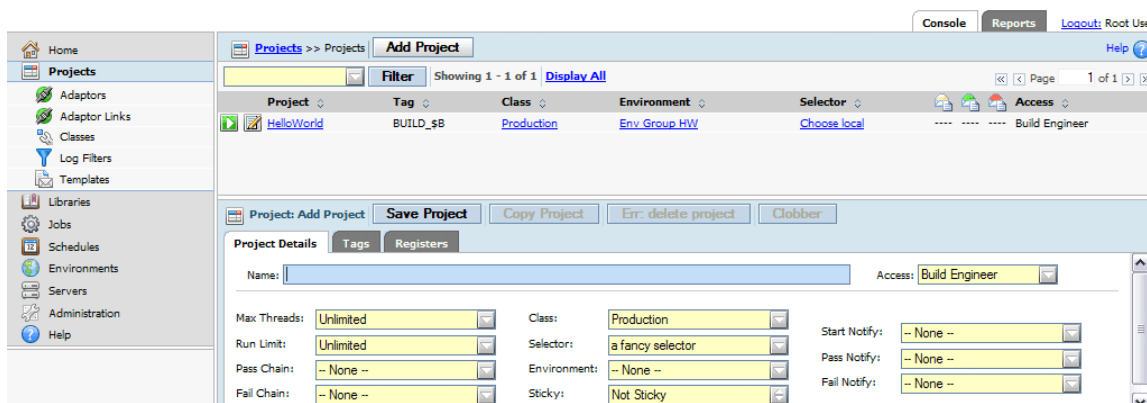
Console | Reports | Logout: Root Use

Home
Projects
Adaptors
Adaptor Links
Classes
Log Filters
Templates
Libraries
Jobs
Schedules
Environments
Servers
Administration
Help

Projects >> Projects | Add Project | Help

Filter | Showing 1 - 1 of 1 | Display All | Page 1 of 1

| Project | Tag | Class | Environment | Selector | Access |
|---|---|---|---|---|---|
| HelloWorld | BUILD_$B | Production | Env Group HW | Choose local | ---- ---- ---- Build Engineer |

Project: Add Project | Save Project | Copy Project | Err: delete project | Clobber

Project Details | Tags | Registers

Name: | Access: Build Engineer

Max Threads: Unlimited
Run Limit: Unlimited
Pass Chain: -- None --
Fail Chain: -- None --

Class: Production
Selector: a fancy selector
Environment: -- None --
Sticky: Not Sticky

Start Notify: -- None --
Pass Notify: -- None --
Fail Notify: -- None --